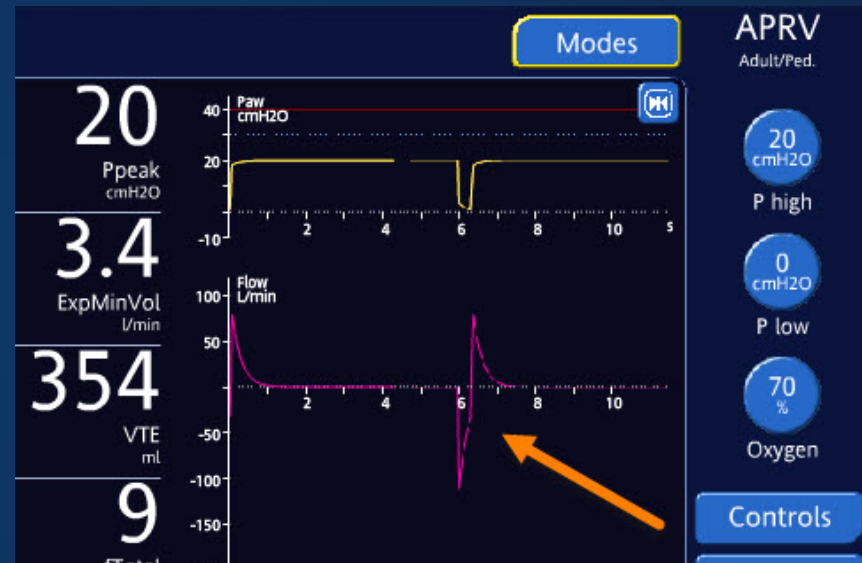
Modes

APRV
Adult/Ped.

20
Ppeak
cmH2O

3.4
ExpMinVol
l/min

354
VTE
ml

9
fTotal

Paw
cmH2O
40
20
-10
2
4
6
8
10
s

Flow
L/min
100
50
-50
-100
-150
2
4
6
8
10

20
cmH2O
P high

0
cmH2O
P low

70
%
Oxygen

Controls